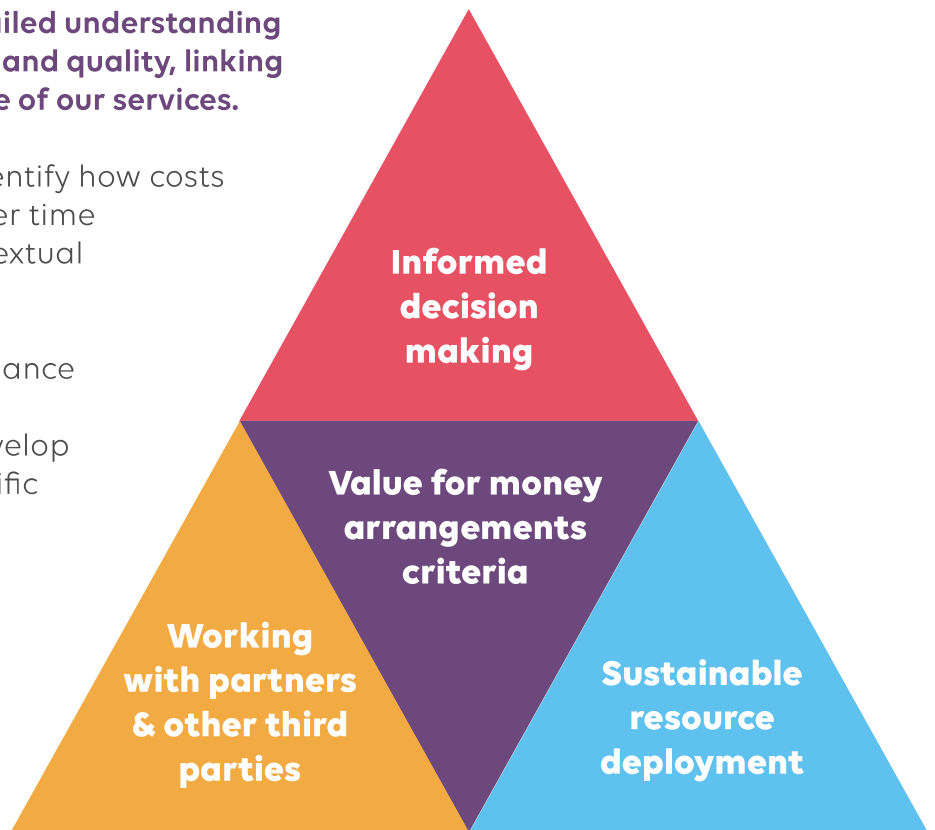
ailed understanding and quality, linking e of our services.

entify how costs er time extual

ance

velop ific

Informed decision making

Value for money arrangements criteria

Working with partners & other third parties

Sustainable resource deployment